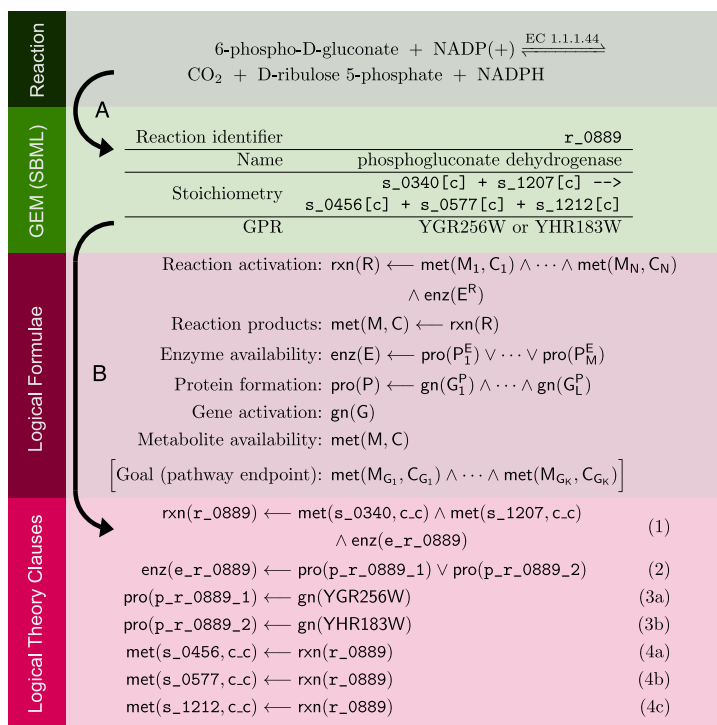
Reaction

6-phospho-D-gluconate + NADP(+) $\xrightleftharpoons{\text{EC 1.1.1.44}}$ $CO_2$ + D-ribulose 5-phosphate + NADPH

A

GEM (SBML)

| Reaction identifier | r_0889 |
|---|---|
| Name | phosphogluconate dehydrogenase |
| Stoichiometry | s_0340[c] + s_1207[c] --> s_0456[c] + s_0577[c] + s_1212[c] |
| GPR | YGR256W or YHR183W |

Logical Formulae

B

Reaction activation: $\mathsf{rxn}(\mathsf{R}) \longleftarrow \mathsf{met}(\mathsf{M_1}, \mathsf{C_1}) \wedge \cdots \wedge \mathsf{met}(\mathsf{M_N}, \mathsf{C_N}) \wedge \mathsf{enz}(\mathsf{E^R})$

Reaction products: $\mathsf{met}(\mathsf{M}, \mathsf{C}) \longleftarrow \mathsf{rxn}(\mathsf{R})$

Enzyme availability: $\mathsf{enz}(\mathsf{E}) \longleftarrow \mathsf{pro}(\mathsf{P^E_1}) \vee \cdots \vee \mathsf{pro}(\mathsf{P^E_M})$

Protein formation: $\mathsf{pro}(\mathsf{P}) \longleftarrow \mathsf{gn}(\mathsf{G^P_1}) \wedge \cdots \wedge \mathsf{gn}(\mathsf{G^P_L})$

Gene activation: $\mathsf{gn}(\mathsf{G})$

Metabolite availability: $\mathsf{met}(\mathsf{M}, \mathsf{C})$

[Goal (pathway endpoint): $\mathsf{met}(\mathsf{M_{G_1}}, \mathsf{C_{G_1}}) \wedge \cdots \wedge \mathsf{met}(\mathsf{M_{G_K}}, \mathsf{C_{G_K}})$]

Logical Theory Clauses

$\mathsf{rxn(r\_0889)} \longleftarrow \mathsf{met(s\_0340, c\_c)} \wedge \mathsf{met(s\_1207, c\_c)} \wedge \mathsf{enz(e\_r\_0889)}$ (1)

$\mathsf{enz(e\_r\_0889)} \longleftarrow \mathsf{pro(p\_r\_0889\_1)} \vee \mathsf{pro(p\_r\_0889\_2)}$ (2)

$\mathsf{pro(p\_r\_0889\_1)} \longleftarrow \mathsf{gn(YGR256W)}$ (3a)

$\mathsf{pro(p\_r\_0889\_2)} \longleftarrow \mathsf{gn(YHR183W)}$ (3b)

$\mathsf{met(s\_0456, c\_c)} \longleftarrow \mathsf{rxn(r\_0889)}$ (4a)

$\mathsf{met(s\_0577, c\_c)} \longleftarrow \mathsf{rxn(r\_0889)}$ (4b)

$\mathsf{met(s\_1212, c\_c)} \longleftarrow \mathsf{rxn(r\_0889)}$ (4c)